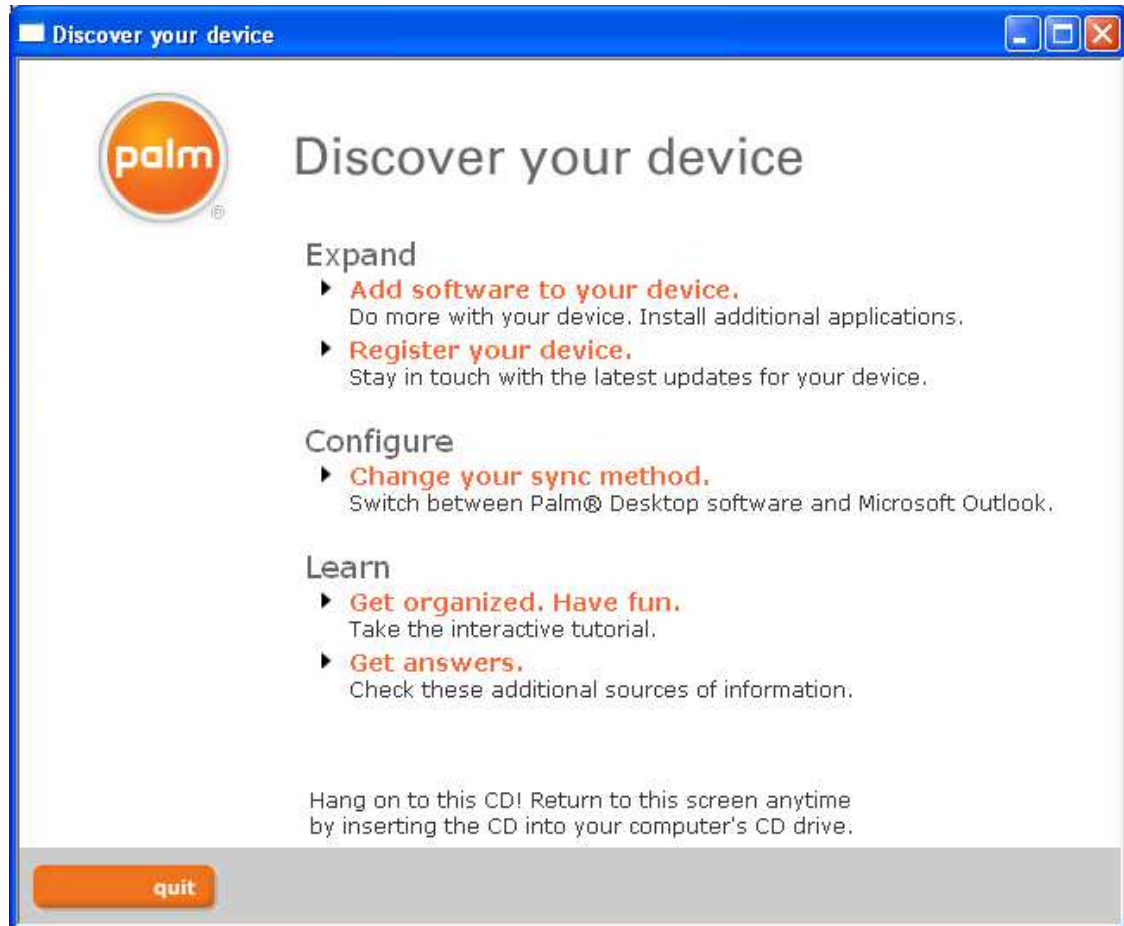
Discover your device

palm®

Discover your device

Expand

Add software to your device.
Do more with your device. Install additional applications.

Register your device.
Stay in touch with the latest updates for your device.

Configure

Change your sync method.
Switch between Palm® Desktop software and Microsoft Outlook.

Learn

Get organized. Have fun.
Take the interactive tutorial.

Get answers.
Check these additional sources of information.

Hang on to this CD! Return to this screen anytime by inserting the CD into your computer's CD drive.

quit